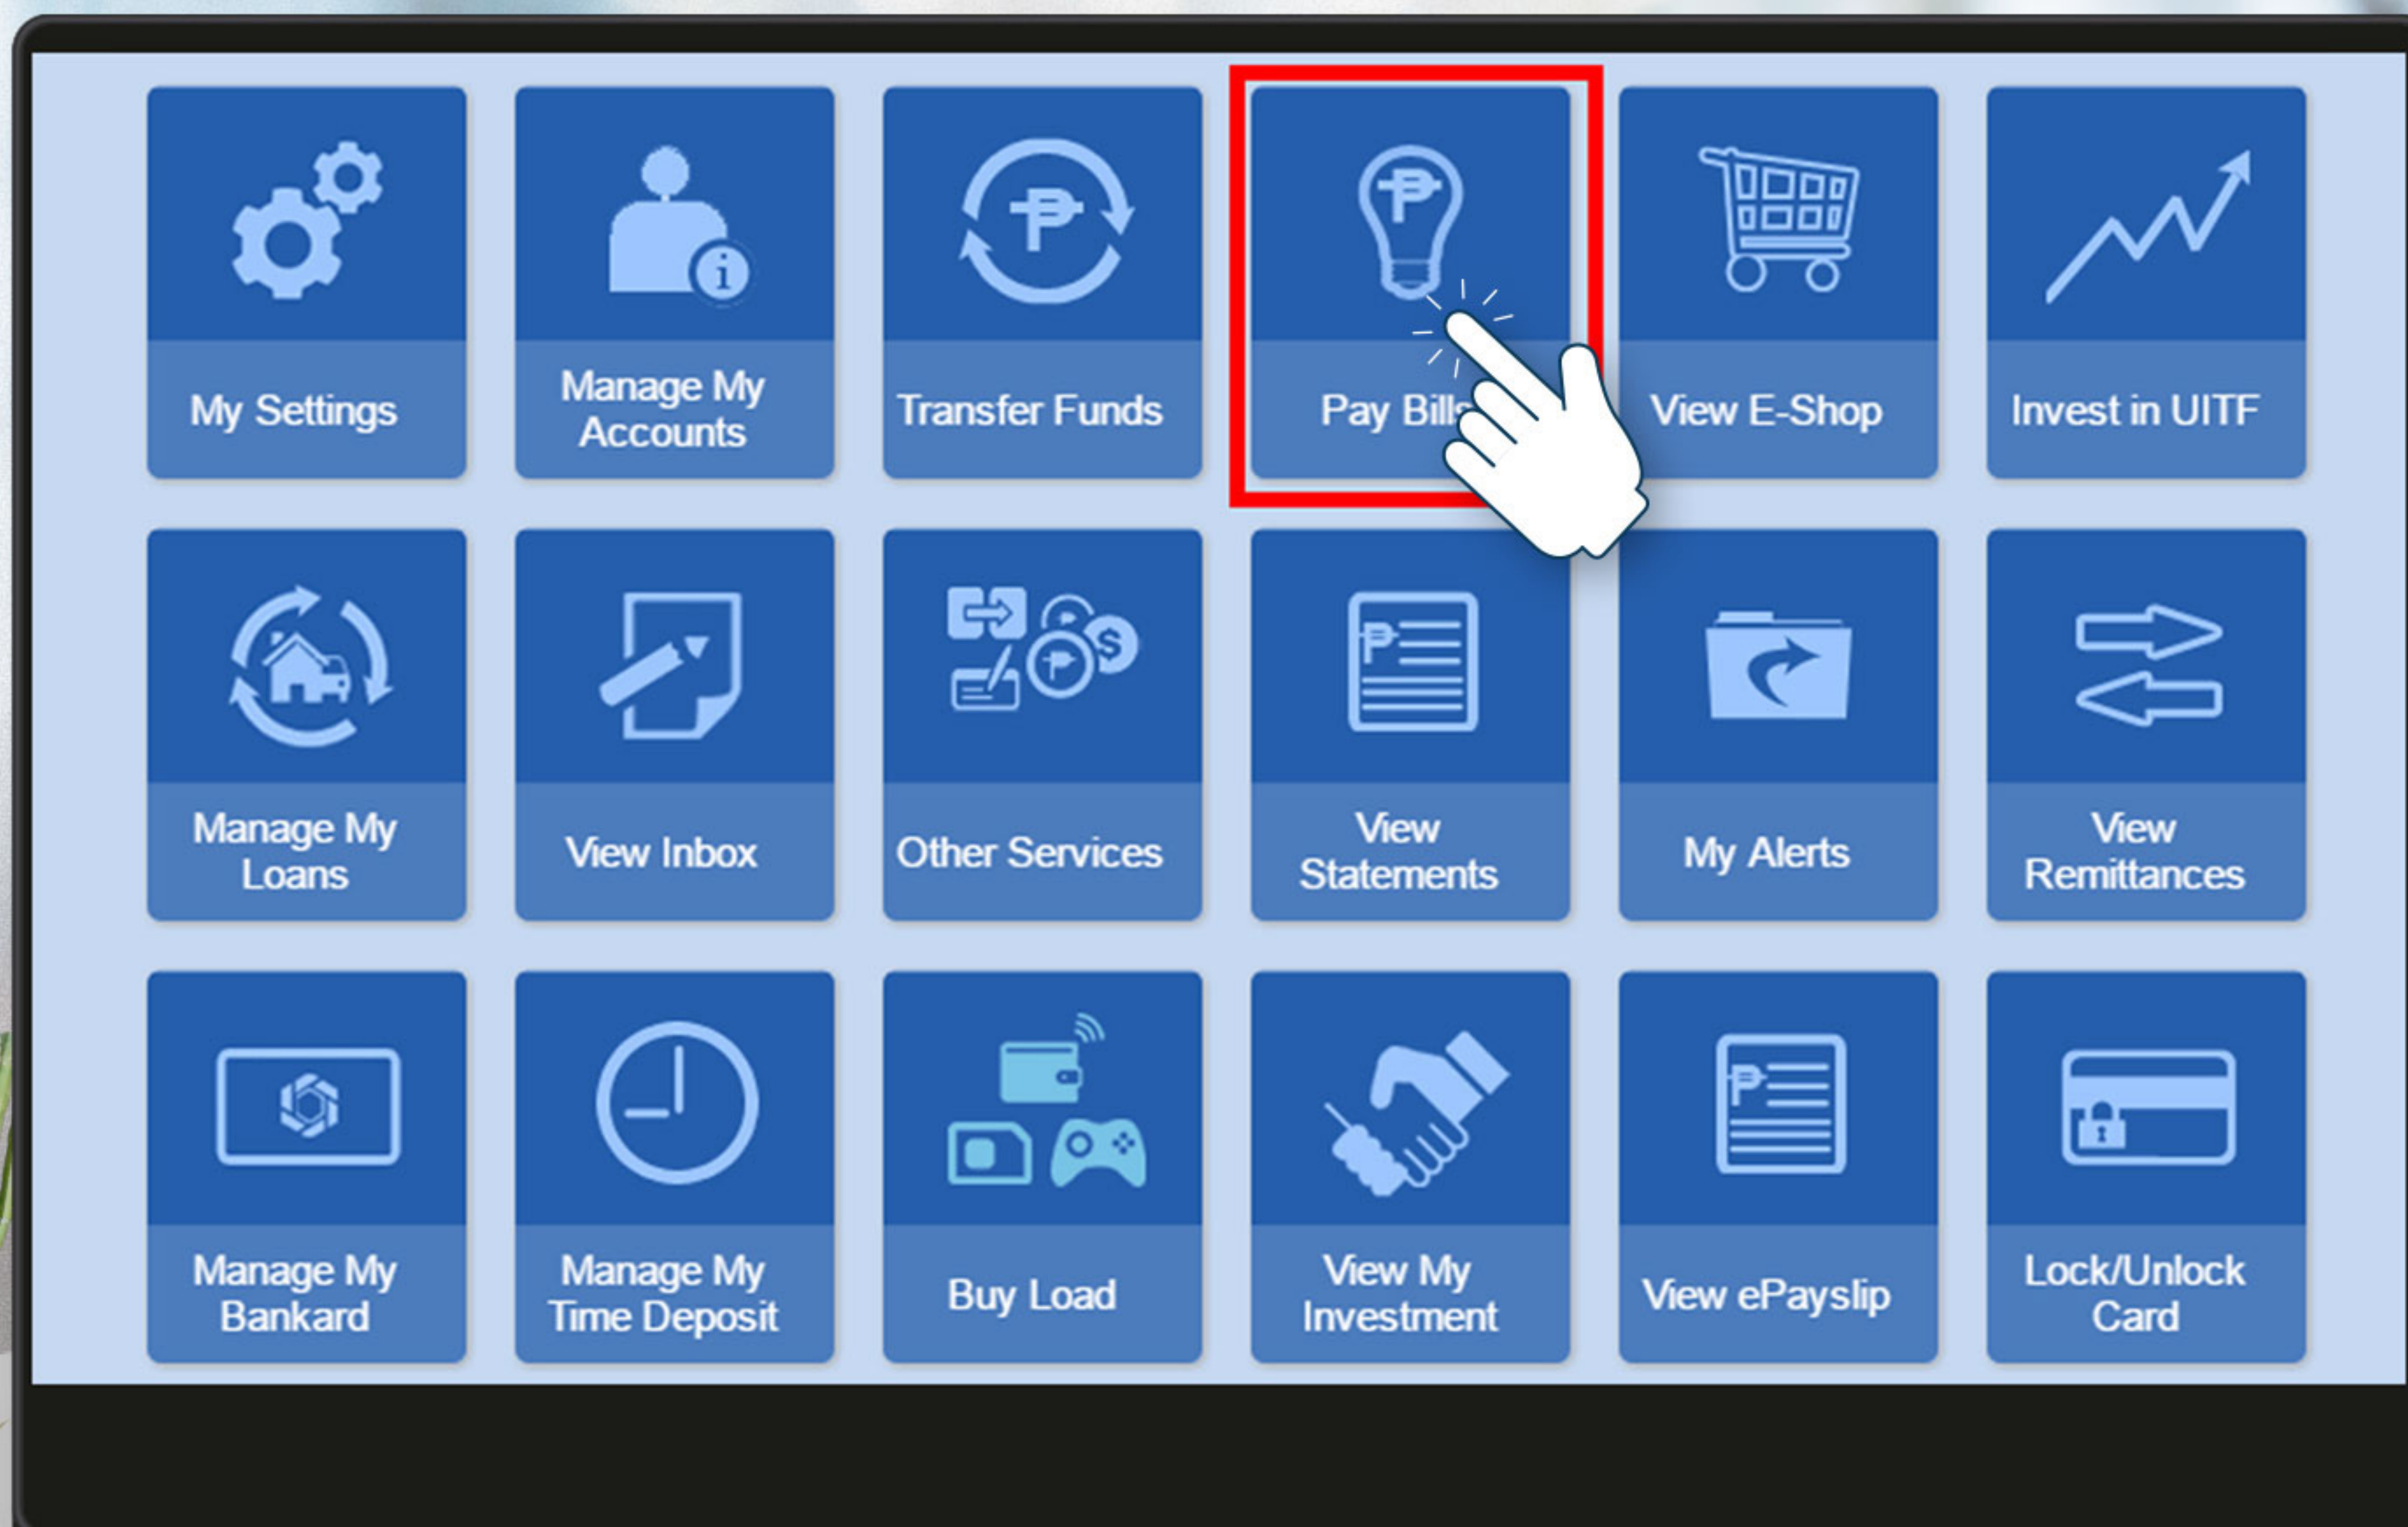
My Settings

Manage My Accounts

Transfer Funds

Pay Bills

View E-Shop

Invest in UITF

Manage My Loans

View Inbox

Other Services

View Statements

My Alerts

View Remittances

Manage My Bankard

Manage My Time Deposit

Buy Load

View My Investment

View ePayslip

Lock/Unlock Card